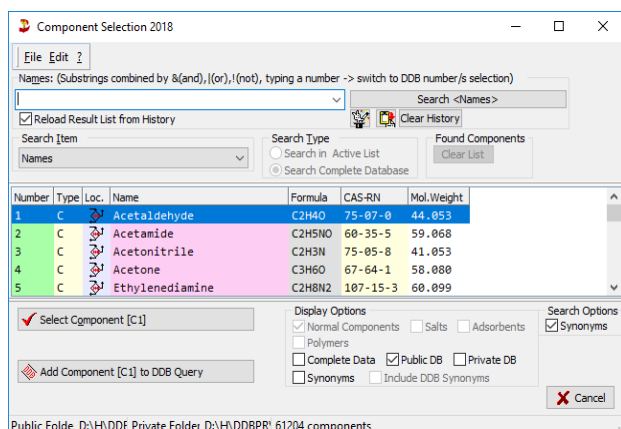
Component Selection 2018

File Edit ?

Names: (Substrings combined by &(and),|(or),!(not), typing a number -> switch to DDB number/s selection)

Search <Names>

Reload Result List from History

Clear History

Search Item
Names

Search Type
Search in Active List
Search Complete Database

Found Components
Clear List

| Number | Type | Loc. | Name | Formula | CAS-RN | Mol.Weight |
|---|---|---|---|---|---|---|
| 1 | C | | Acetaldehyde | C2H4O | 75-07-0 | 44.053 |
| 2 | C | | Acetamide | C2H5NO | 60-35-5 | 59.068 |
| 3 | C | | Acetonitrile | C2H3N | 75-05-8 | 41.053 |
| 4 | C | | Acetone | C3H6O | 67-64-1 | 58.080 |
| 5 | C | | Ethylenediamine | C2H8N2 | 107-15-3 | 60.099 |

Select Component [C1]

Add Component [C1] to DDB Query

Display Options
Normal Components Salts Adsorbents
Polymers
Complete Data Public DB Private DB
Synonyms Include DDB Synonyms

Search Options
Synonyms

Cancel

Public Folde D:\H\DDE Private Folder D:\H\DDBPR\ 61204 components